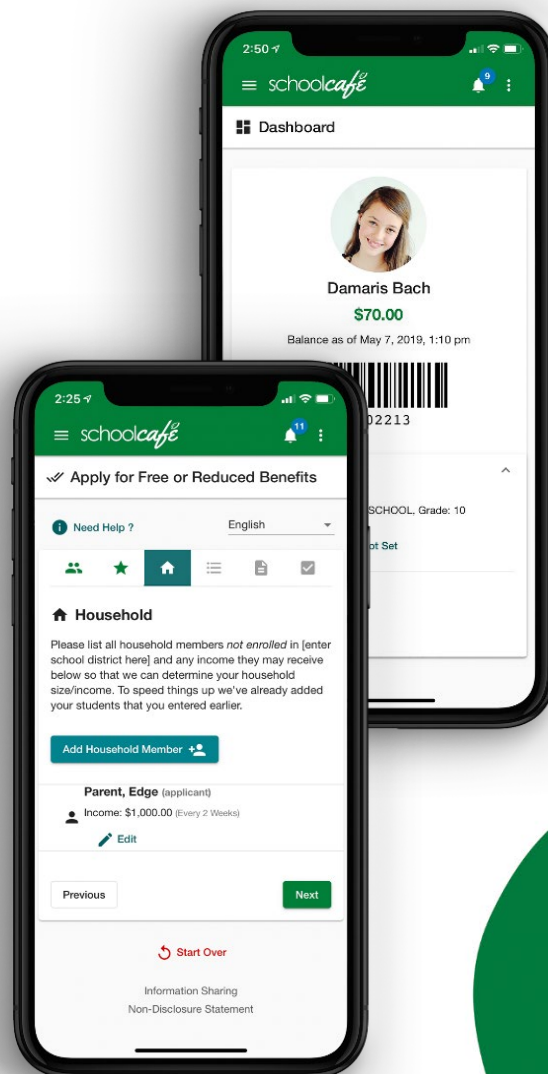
2:50
schoolcafé
9
Dashboard

Damaris Bach
$70.00
Balance as of May 7, 2019, 1:10 pm
02213
SCHOOL, Grade: 10
ot Set

2:25
schoolcafé
11
Apply for Free or Reduced Benefits

Need Help ?
English

Household

Please list all household members *not enrolled* in [enter school district here] and any income they may receive below so that we can determine your household size/income. To speed things up we've already added your students that you entered earlier.

Add Household Member

Parent, Edge (applicant)
Income: $1,000.00 (Every 2 Weeks)
Edit

Previous
Next

Start Over

Information Sharing
Non-Disclosure Statement